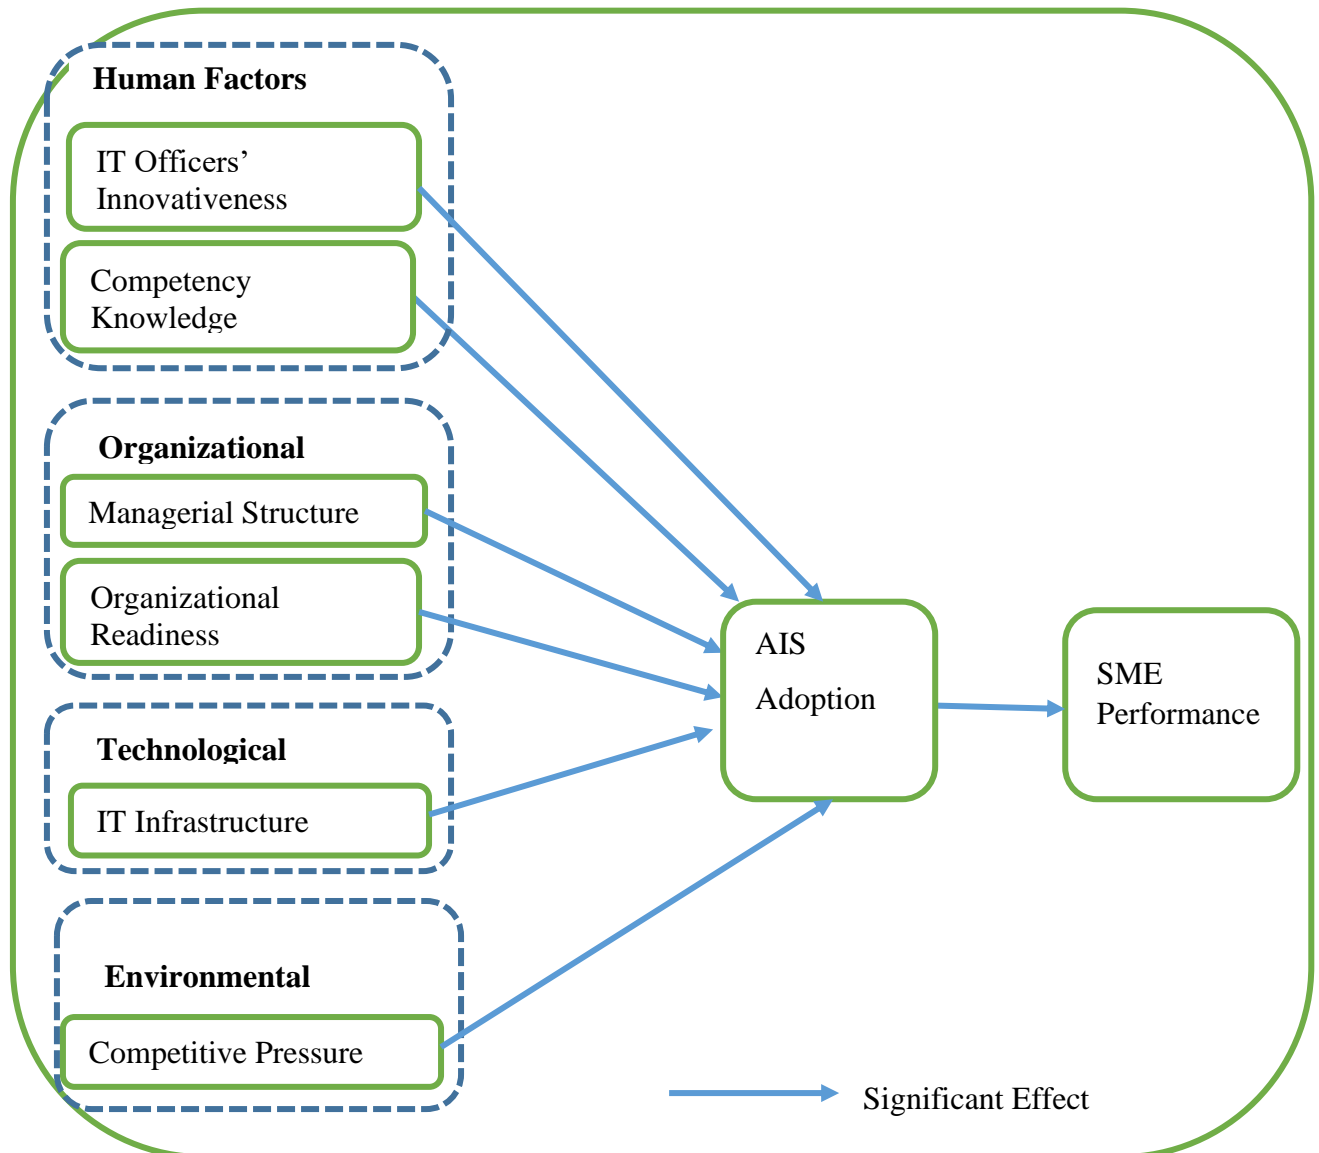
Human Factors

IT Officers' Innovativeness

Competency Knowledge

Organizational

Managerial Structure

Organizational Readiness

Technological

IT Infrastructure

Environmental

Competitive Pressure

AIS

Adoption

SME Performance

Significant Effect